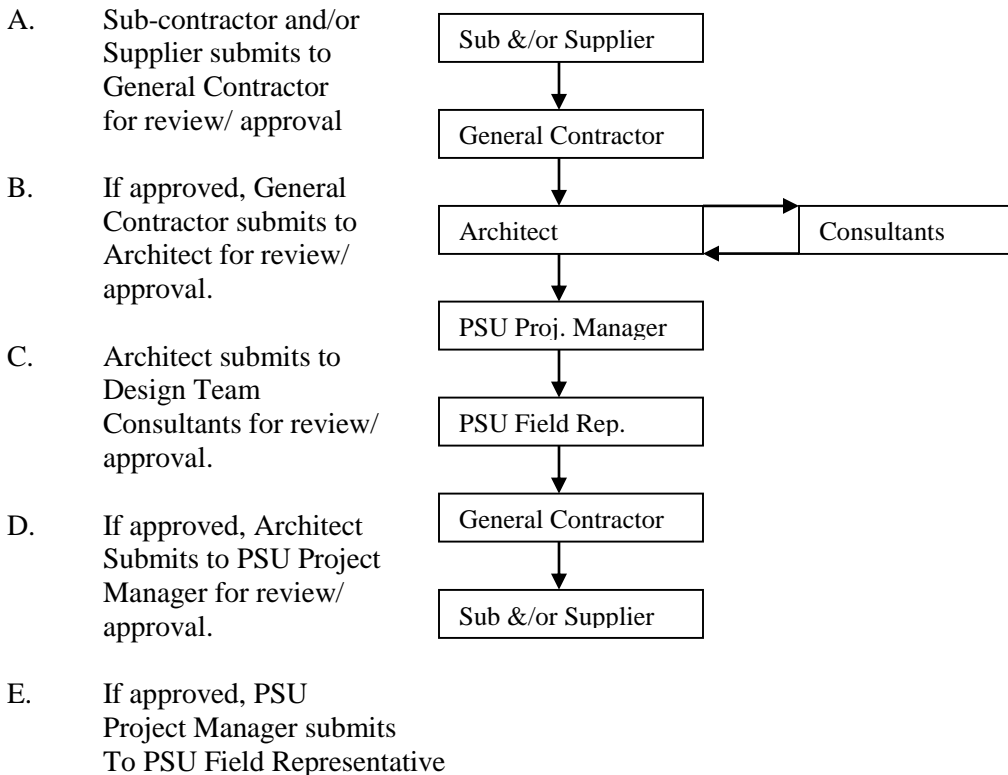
A. Sub-contractor and/or Supplier submits to General Contractor for review/ approval

B. If approved, General Contractor submits to Architect for review/ approval.

C. Architect submits to Design Team Consultants for review/ approval.

D. If approved, Architect Submits to PSU Project Manager for review/ approval.

E. If approved, PSU Project Manager submits To PSU Field Representative

Sub &/or Supplier

General Contractor

Architect

Consultants

PSU Proj. Manager

PSU Field Rep.

General Contractor

Sub &/or Supplier